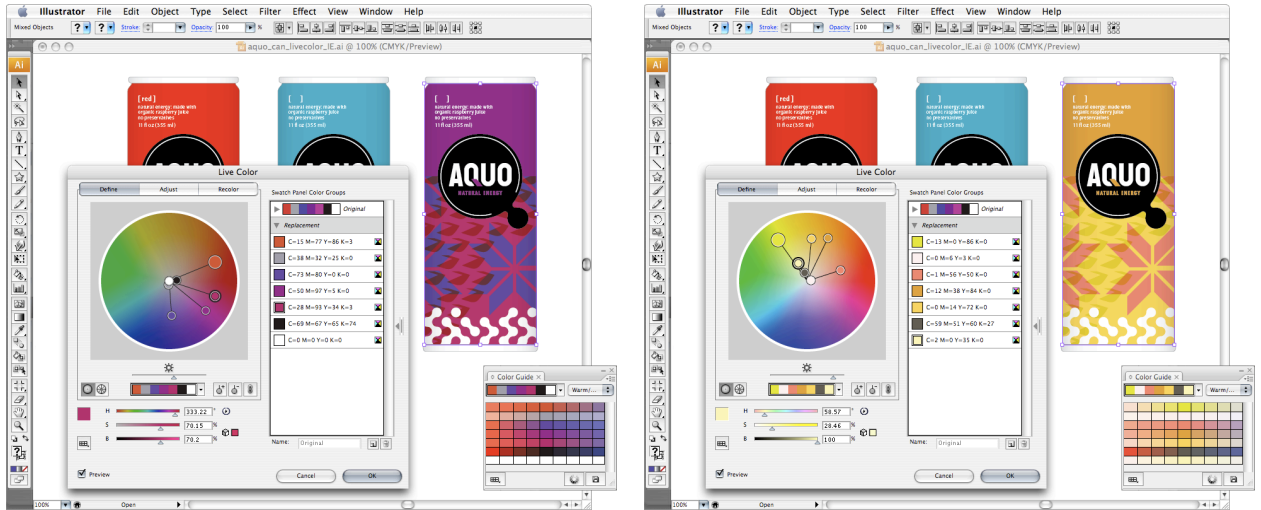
Illustrator File Edit Object Type Select Filter Effect View Window Help

Mixed Objects ? ? Stroke: Opacity: 100 %

aquo_can_livecolor_IE.ai @ 100% (CMYK/Preview)

[ red ]
natural energy: made with organic raspberry juice no preservatives
11 fl oz (355 ml)

[ ]
natural energy: made with organic raspberry juice no preservatives
11 fl oz (355 ml)

[ ]
natural energy: made with organic raspberry juice no preservatives
11 fl oz (355 ml)

AQUO
NATURAL ENERGY

Live Color

Define Adjust Recolor

Swatch Panel Color Groups

Original

Replacement

C=15 M=77 Y=86 K=3
C=38 M=32 Y=25 K=0
C=73 M=80 Y=0 K=0
C=50 M=97 Y=5 K=0
C=28 M=93 Y=34 K=3
C=69 M=67 Y=65 K=74
C=0 M=0 Y=0 K=0

H 333.22 °
S 70.15 %
B 70.2 %

Name: Original

Preview

Cancel OK

Color Guide
Warm/...

100% Open

Illustrator File Edit Object Type Select Filter Effect View Window Help

Mixed Objects ? ? Stroke: Opacity: 100 %

aquo_can_livecolor_IE.ai @ 100% (CMYK/Preview)

[ red ]
natural energy: made with organic raspberry juice no preservatives
11 fl oz (355 ml)

[ ]
natural energy: made with organic raspberry juice no preservatives
11 fl oz (355 ml)

[ ]
natural energy: made with organic raspberry juice no preservatives
11 fl oz (355 ml)

AQUO
NATURAL ENERGY

Live Color

Define Adjust Recolor

Swatch Panel Color Groups

Original

Replacement

C=13 M=0 Y=86 K=0
C=0 M=8 Y=5 K=0
C=1 M=56 Y=50 K=0
C=12 M=38 Y=84 K=0
C=0 M=14 Y=72 K=0
C=59 M=51 Y=60 K=27
C=2 M=0 Y=35 K=0

H 58.57 °
S 28.46 %
B 100 %

Name: Original

Preview

Cancel OK

Color Guide
Warm/...

100% Open